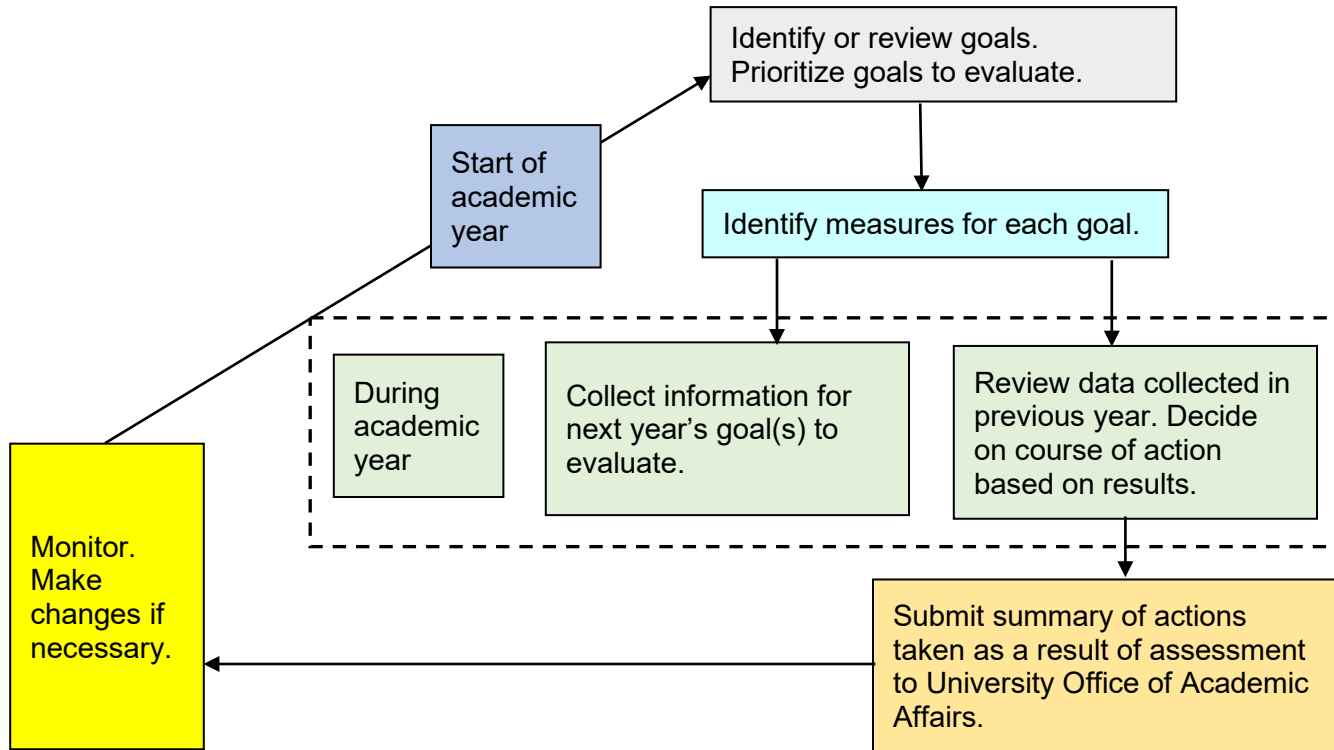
Start of academic year

Identify or review goals. Prioritize goals to evaluate.

Identify measures for each goal.

During academic year

Collect information for next year's goal(s) to evaluate.

Review data collected in previous year. Decide on course of action based on results.

Submit summary of actions taken as a result of assessment to University Office of Academic Affairs.

Monitor. Make changes if necessary.